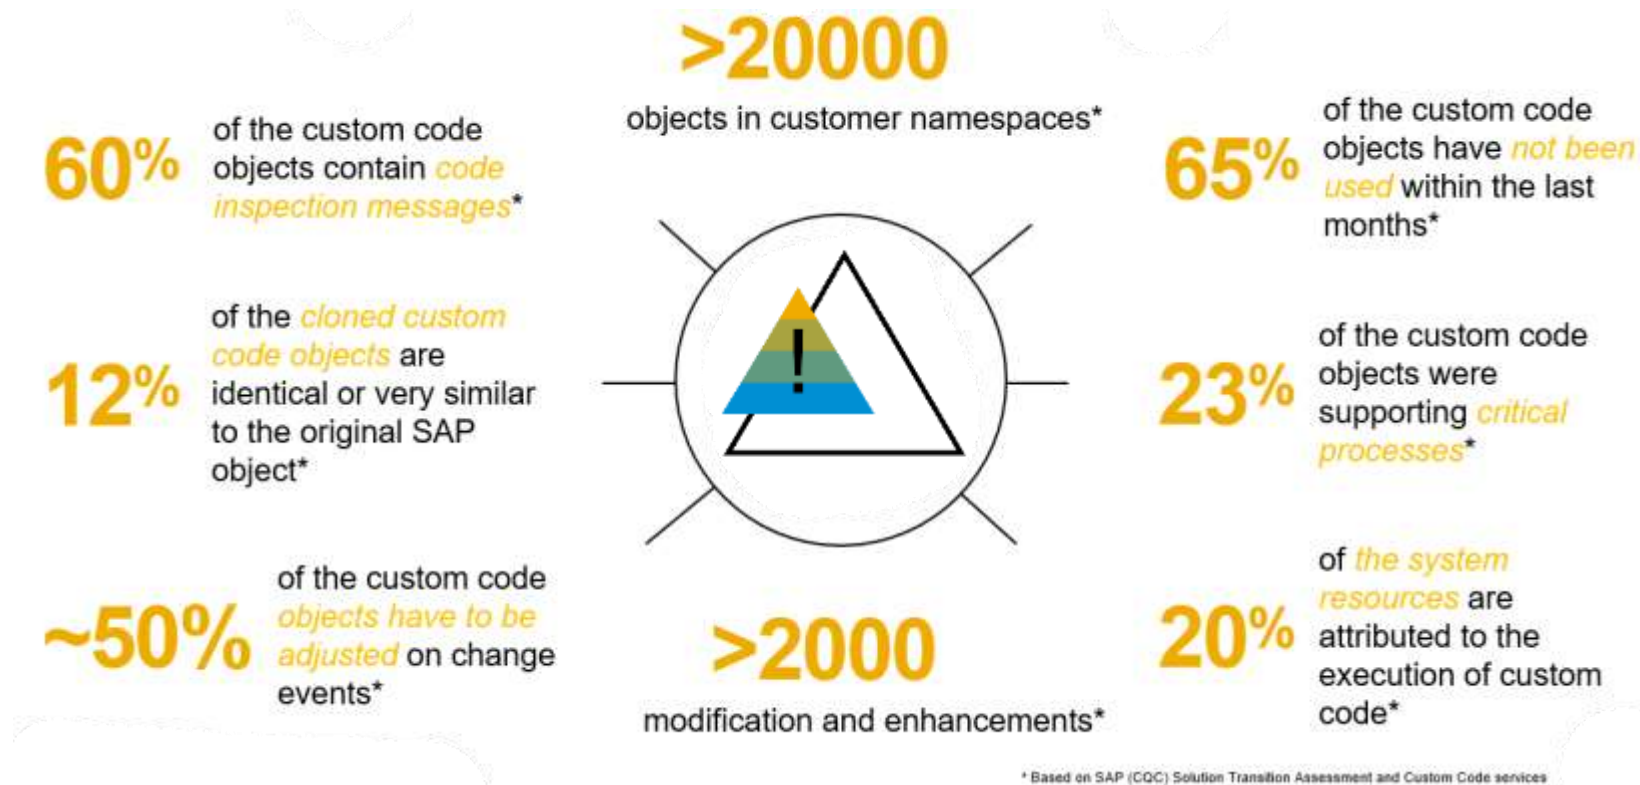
>20000

objects in customer namespaces*

60% of the custom code objects contain code inspection messages*

12% of the cloned custom code objects are identical or very similar to the original SAP object*

~50% of the custom code objects have to be adjusted on change events*

!

>2000

modification and enhancements*

65% of the custom code objects have not been used within the last months*

23% of the custom code objects were supporting critical processes*

20% of the system resources are attributed to the execution of custom code*

* Based on SAP (CQC) Solution Transition Assessment and Custom Code services